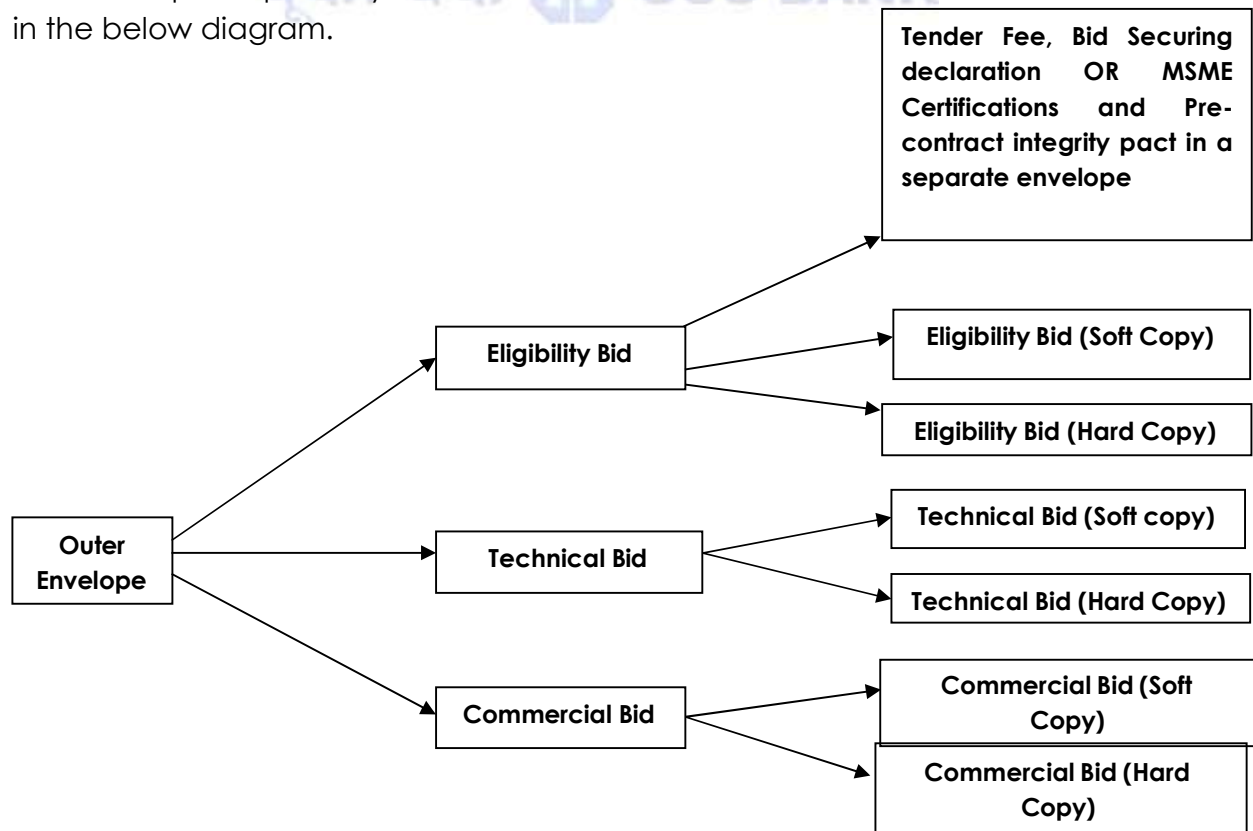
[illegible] in the below diagram.

Tender Fee, Bid Securing declaration OR MSME Certifications and Pre-contract integrity pact in a separate envelope

Eligibility Bid

Eligibility Bid (Soft Copy)

Eligibility Bid (Hard Copy)

Outer Envelope

Technical Bid

Technical Bid (Soft copy)

Technical Bid (Hard Copy)

Commercial Bid

Commercial Bid (Soft Copy)

Commercial Bid (Hard Copy)